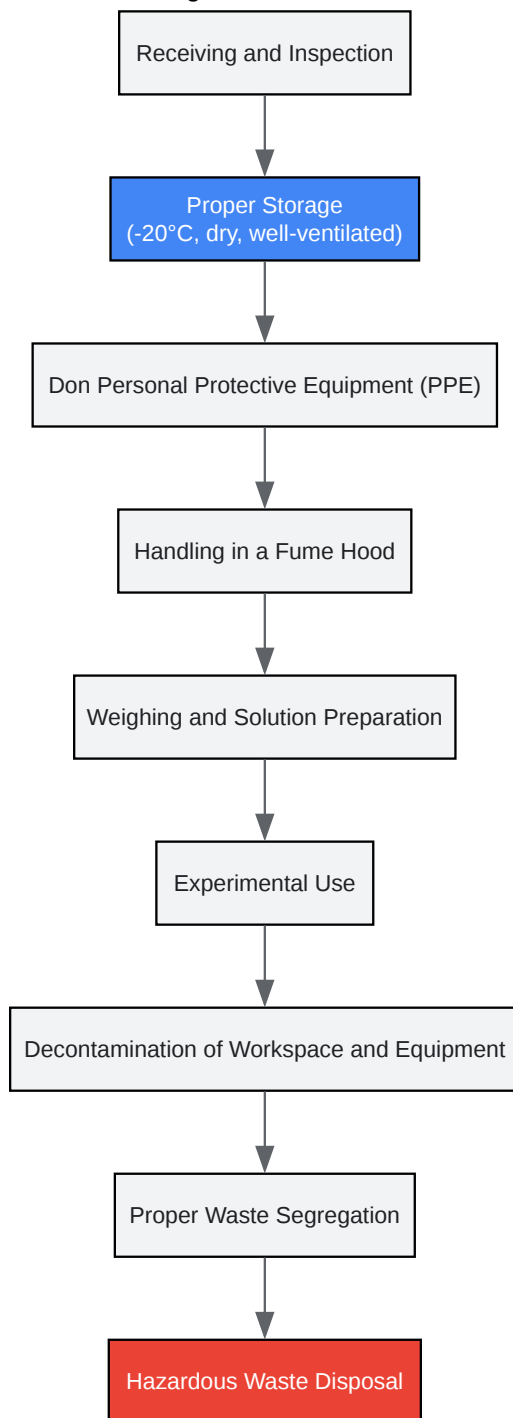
Receiving and Inspection

Proper Storage
(-20°C, dry, well-ventilated)

Don Personal Protective Equipment (PPE)

Handling in a Fume Hood

Weighing and Solution Preparation

Experimental Use

Decontamination of Workspace and Equipment

Proper Waste Segregation

Hazardous Waste Disposal